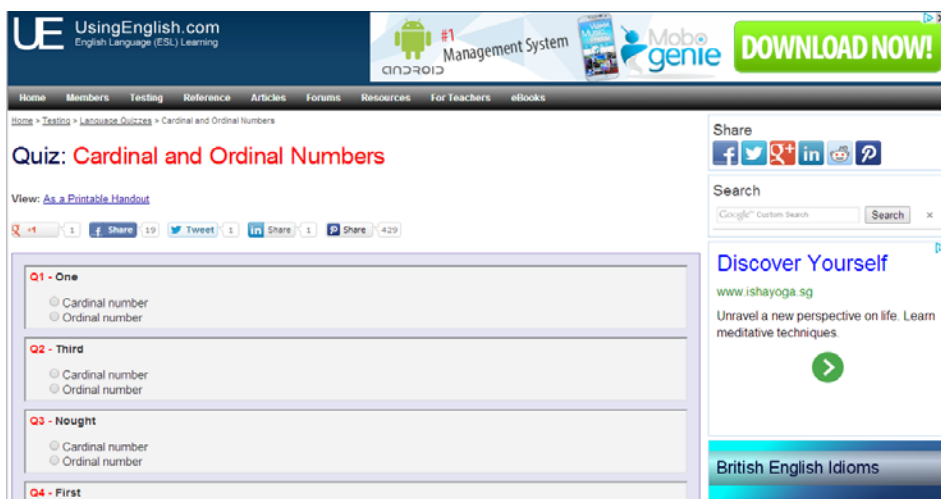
UE UsingEnglish.com
English Language (ESL) Learning

#1 Management System
android
Mobo genie
DOWNLOAD NOW!

Home Members Testing Reference Articles Forums Resources For Teachers eBooks

Home > Testing > Language Quizzes > Cardinal and Ordinal Numbers

Quiz: Cardinal and Ordinal Numbers

View: As a Printable Handout

+1 1 Share 19 Tweet 1 Share 1 Share 429

Q1 - One
Cardinal number
Ordinal number

Q2 - Third
Cardinal number
Ordinal number

Q3 - Nought
Cardinal number
Ordinal number

Q4 - First

Share

Search
Google Custom Search
Search

Discover Yourself
www.ishayoga.sg
Unravel a new perspective on life. Learn meditative techniques.

British English Idioms